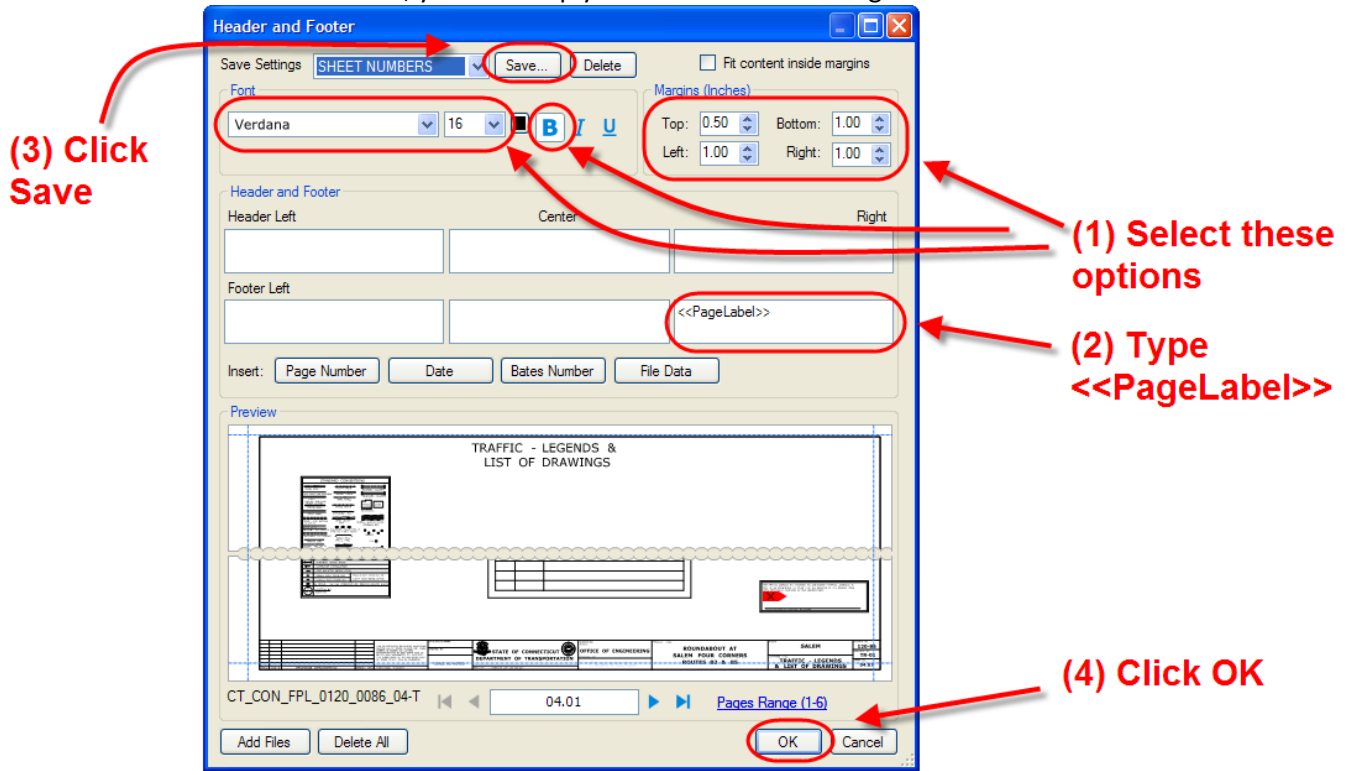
Header and Footer

Save Settings SHEET NUMBERS Save... Delete

Fit content inside margins

Font

Verdana 16 B I U

Margins (Inches)

Top: 0.50 Bottom: 1.00

Left: 1.00 Right: 1.00

(3) Click Save

Header and Footer

Header Left Center Right

(1) Select these options

Footer Left

<<PageLabel>>

(2) Type <<PageLabel>>

Insert: Page Number Date Bates Number File Data

Preview

TRAFFIC - LEGENDS & LIST OF DRAWINGS

STATE OF CONNECTICUT DEPARTMENT OF TRANSPORTATION

OFFICE OF ENGINEERING

ROUNDABOUT AT SALEM FOUR CORNERS ROUTES 82 & 85

SALEM

TRAFFIC - LEGENDS & LIST OF DRAWINGS

CT_CON_FPL_0120_0086_04-T

04.01

Pages Range (1-6)

(4) Click OK

Add Files Delete All OK Cancel